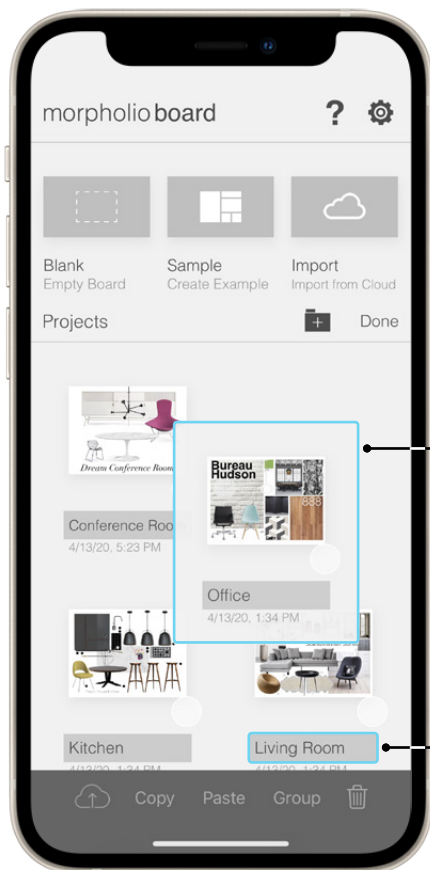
morpholio board

?

Blank
Empty Board

Sample
Create Example

Import
Import from Cloud

Projects

Done

Dream Conference Room

Conference Roo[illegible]
4/13/20, 5:23 PM

Bureau Hudson

888

Office
4/13/20, 1:34 PM

Kitchen
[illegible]

Living Room
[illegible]

Copy Paste Group